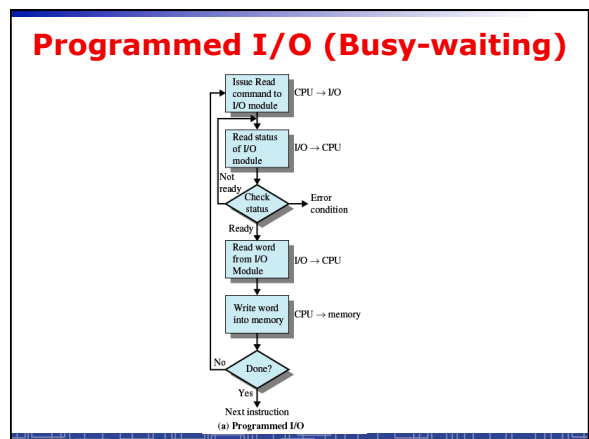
Programmed I/O (Busy-waiting)

Issue Read command to I/O module

CPU $\rightarrow$ I/O

Read status of I/O module

I/O $\rightarrow$ CPU

Not ready

Check status

Error condition

Ready

Read word from I/O Module

I/O $\rightarrow$ CPU

Write word into memory

CPU $\rightarrow$ memory

No

Done?

Yes

Next instruction

(a) Programmed I/O